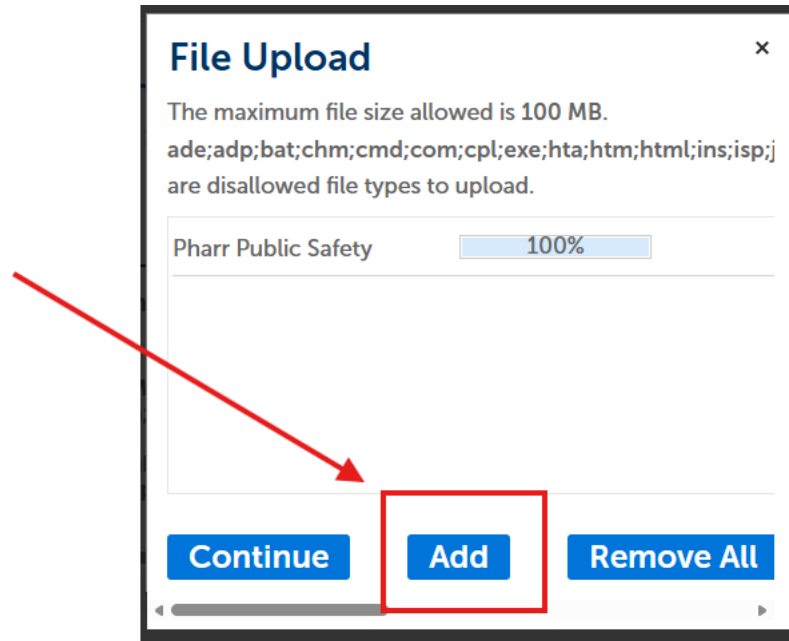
File Upload

×

The maximum file size allowed is 100 MB.

ade;adp;bat;chm;cmd;com;cpl;exe;hta;htm;html;ins;isp;j are disallowed file types to upload.

Pharr Public Safety 100%

Continue Add Remove All